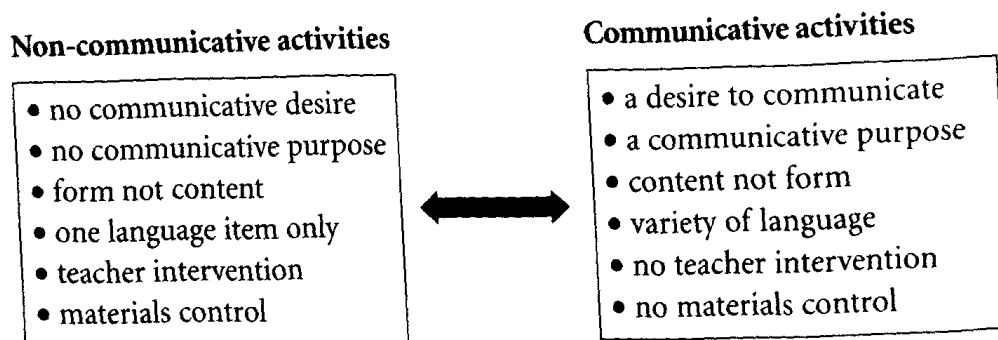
Non-communicative activities

• no communicative desire
• no communicative purpose
• form not content
• one language item only
• teacher intervention
• materials control

Communicative activities

• a desire to communicate
• a communicative purpose
• content not form
• variety of language
• no teacher intervention
• no materials control